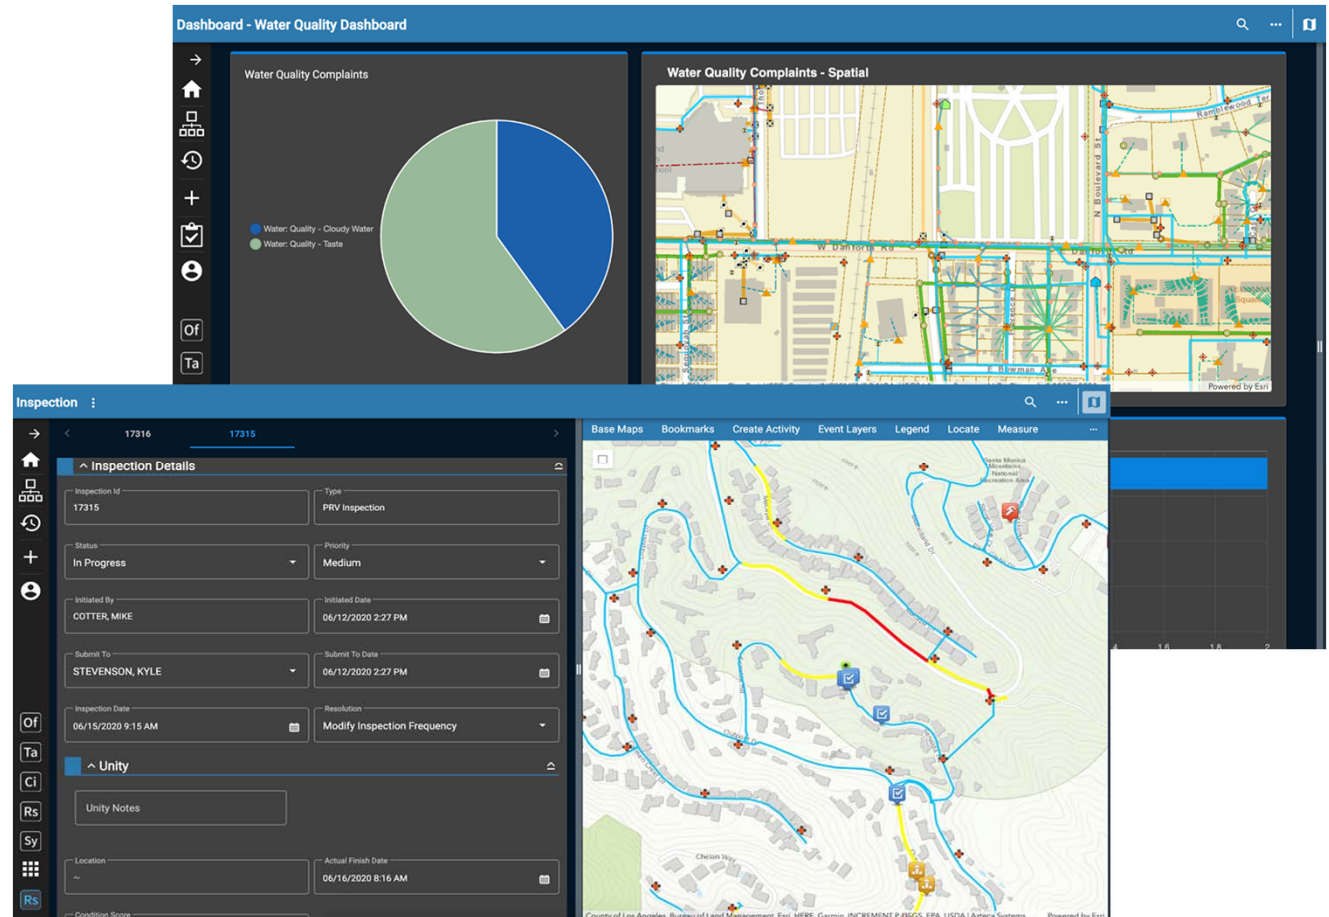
Dashboard - Water Quality Dashboard

Of
Ta

Water Quality Complaints

Water: Quality - Cloudy Water
Water: Quality - Taste

Water Quality Complaints - Spatial

W Danforth Rd
N Boulevard St
Ramblewood
E Bowman Ave
Powered by Esri

Inspection

17316
17315

Inspection Details

Inspection Id
17315

Type
PRV Inspection

Status
In Progress

Priority
Medium

Initiated By
COTTER, MIKE

Initiated Date
06/12/2020 2:27 PM

Submit To
STEVENSON, KYLE

Submit To Date
06/12/2020 2:27 PM

Inspection Date
06/15/2020 9:15 AM

Resolution
Modify Inspection Frequency

Unity

Unity Notes

Location
~

Actual Finish Date
06/16/2020 8:16 AM

Condition Score

Of
Ta
Ci
Rs
Sy
Rs

Base Maps Bookmarks Create Activity Event Layers Legend Locate Measure ···

Santa Monica Mountains National Recreation Area
Chelan Way

County of Los Angeles, Bureau of Land Management, Esri, HERE, Garmin, INCREMENT P, USGS, EPA, USDA | Avteca Systems
Powered by Esri

1.4 1.6 1.8 2